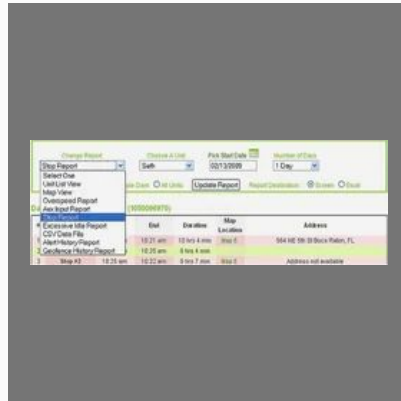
Change Report
Choose A Unit
Pick Start Date
Number of Days
Stop Report
Seth
02/13/2009
1 Day
Select One
Unit List View
Map View
Overspeed Report
Aux Input Report
Stop Report
Excessive Idle Report
CSV Data File
Alert History Report
Geofence History Report
Date
All Units
Update Report
Report Destination
Screen
Excel
(1000006970)
End
Duration
Map Location
Address
10:21 am
13 hrs 4 min
Map It
564 NE 5th St Boca Raton, FL
10:25 am
0 hrs 4 min
Stop #3
10:25 am
10:32 am
0 hrs 7 min
Map It
Address not available